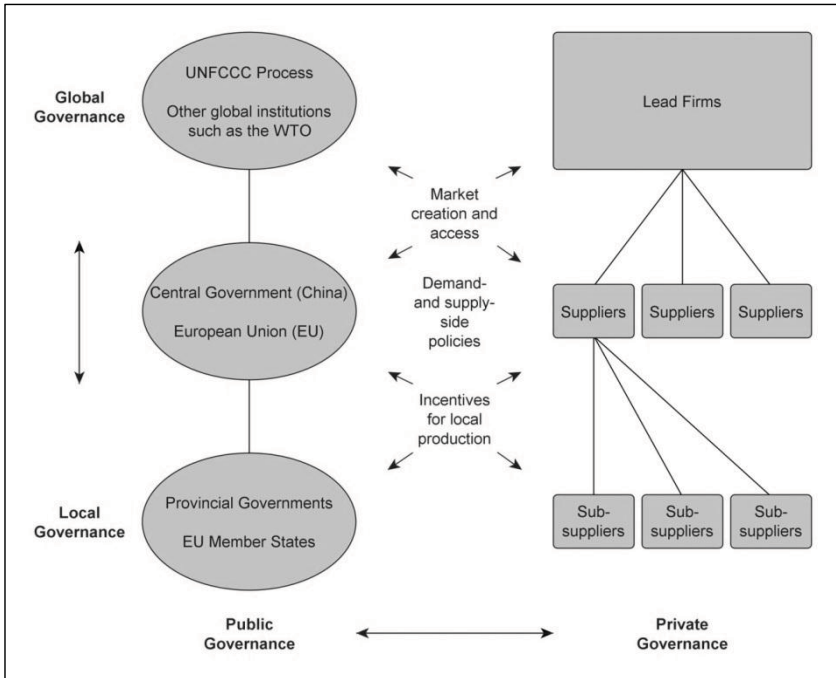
Global Governance

UNFCCC Process

Other global institutions such as the WTO

Lead Firms

Market creation and access

Demand- and supply-side policies

Incentives for local production

Central Government (China)

European Union (EU)

Suppliers

Suppliers

Suppliers

Local Governance

Provincial Governments

EU Member States

Sub-suppliers

Sub-suppliers

Sub-suppliers

Public Governance

Private Governance